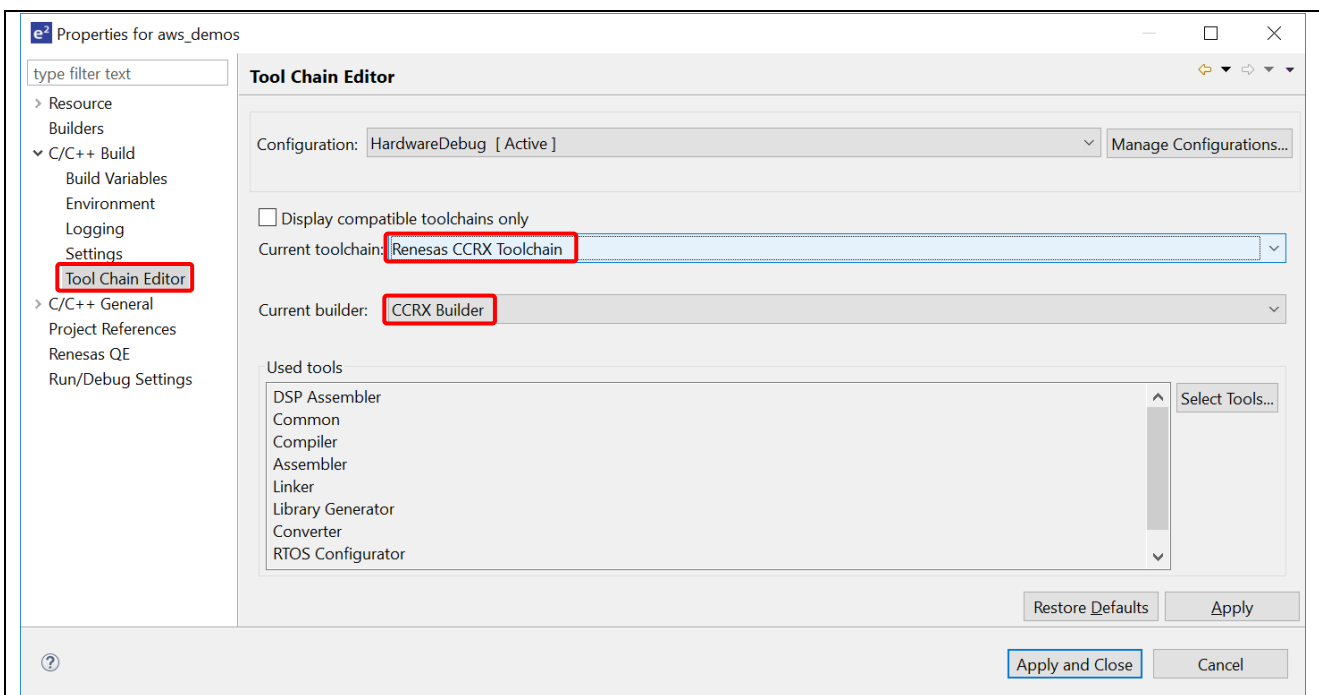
$e^2$ Properties for aws_demos

type filter text

Resource
Builders
C/C++ Build
Build Variables
Environment
Logging
Settings
Tool Chain Editor
C/C++ General
Project References
Renesas QE
Run/Debug Settings

Tool Chain Editor

Configuration: HardwareDebug [ Active ]

Manage Configurations...

Display compatible toolchains only

Current toolchain: Renesas CCRX Toolchain

Current builder: CCRX Builder

Used tools

DSP Assembler
Common
Compiler
Assembler
Linker
Library Generator
Converter
RTOS Configurator

Select Tools...

Restore Defaults

Apply

Apply and Close

Cancel